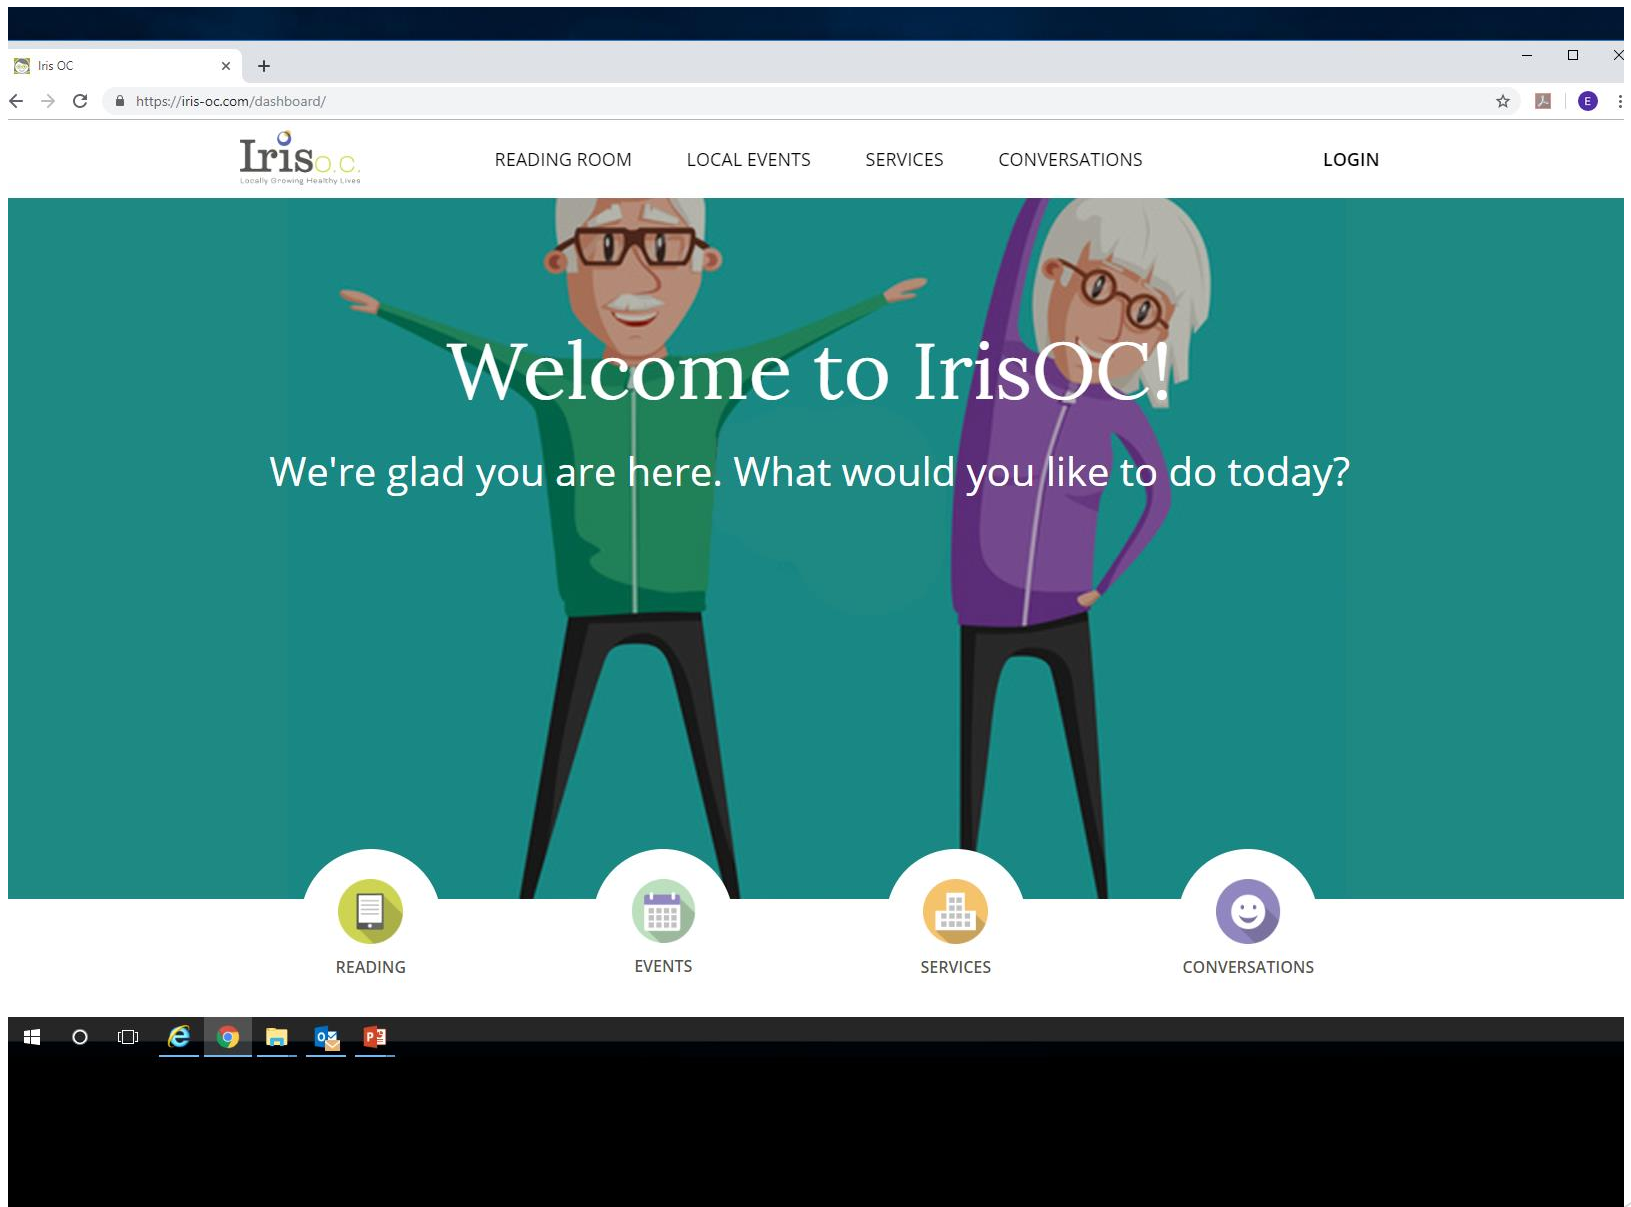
Iris OC

https://iris-oc.com/dashboard/

E

Iris O.C.
Locally Growing Healthy Lives

READING ROOM LOCAL EVENTS SERVICES CONVERSATIONS LOGIN

Welcome to IrisOC!

We're glad you are here. What would you like to do today?

READING EVENTS SERVICES CONVERSATIONS